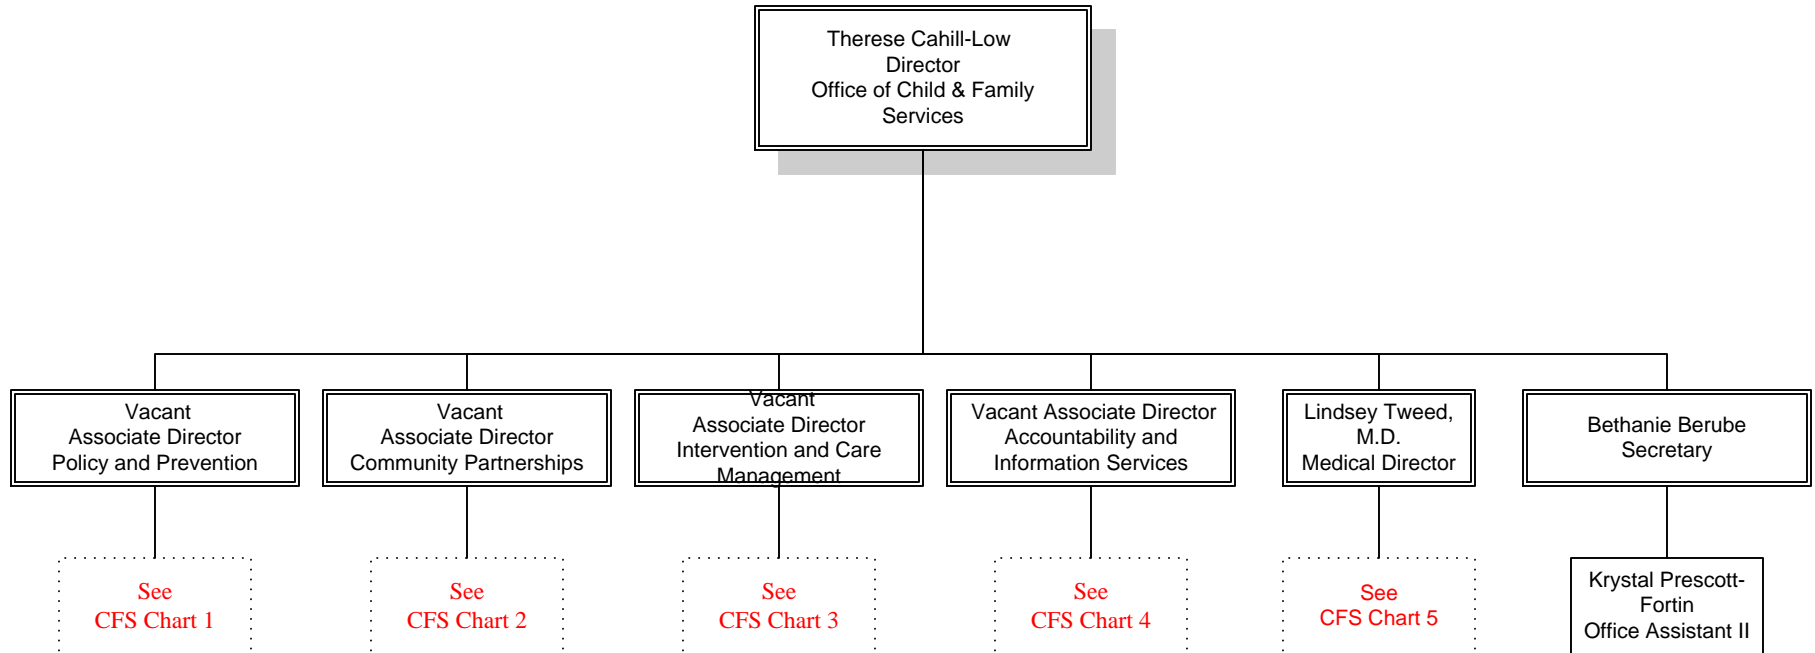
Therese Cahill-Low
Director
Office of Child & Family Services

Vacant
Associate Director
Policy and Prevention

Vacant
Associate Director
Community Partnerships

Vacant
Associate Director
Intervention and Care Management

Vacant Associate Director
Accountability and Information Services

Lindsey Tweed, M.D.
Medical Director

Bethanie Berube
Secretary

See
CFS Chart 1

See
CFS Chart 2

See
CFS Chart 3

See
CFS Chart 4

See
CFS Chart 5

Krystal Prescott-Fortin
Office Assistant II